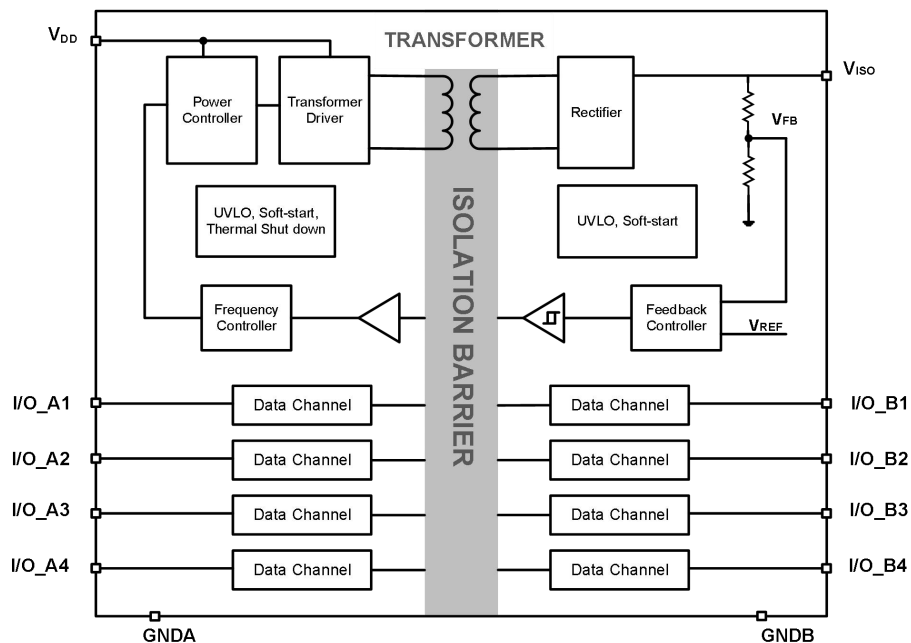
$V_{DD}$

TRANSFORMER

$V_{ISO}$

Power Controller

Transformer Driver

Rectifier

$V_{FB}$

UVLO, Soft-start, Thermal Shut down

ISOLATION BARRIER

UVLO, Soft-start

Frequency Controller

Feedback Controller

$V_{REF}$

I/O_A1

Data Channel

Data Channel

I/O_B1

I/O_A2

Data Channel

Data Channel

I/O_B2

I/O_A3

Data Channel

Data Channel

I/O_B3

I/O_A4

Data Channel

Data Channel

I/O_B4

GNDA

GNDB